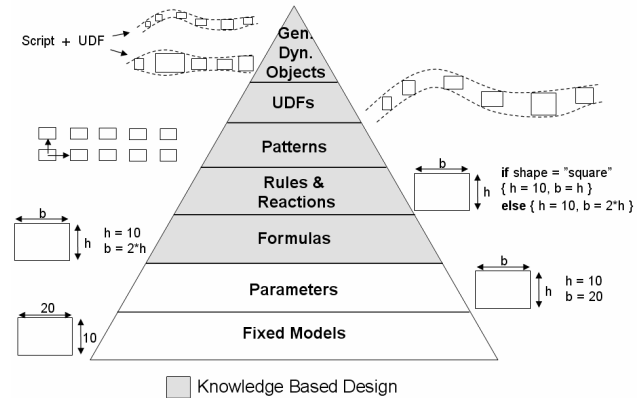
Script + UDF

Gen. Dyn. Objects

UDFs

Patterns

Rules & Reactions

Formulas

Parameters

Fixed Models

b
h
if shape = "square"
{ h = 10, b = h }
else { h = 10, b = 2*h }

b
h
h = 10
b = 2*h

b
h
h = 10
b = 20

20
10

Knowledge Based Design